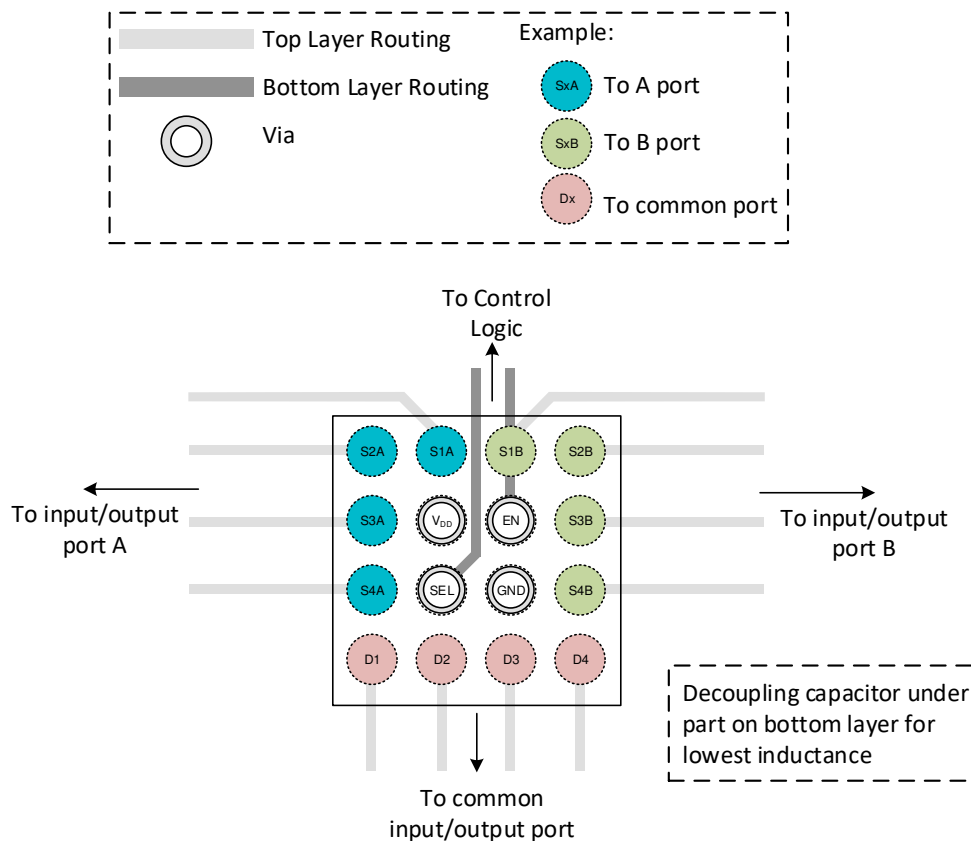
Top Layer Routing

Bottom Layer Routing

Via

Example:

SxA To A port

SxB To B port

Dx To common port

To Control Logic

S2A S1A S1B S2B

S3A $V_{DD}$ EN S3B

S4A SEL GND S4B

D1 D2 D3 D4

To input/output port A

To input/output port B

Decoupling capacitor under part on bottom layer for lowest inductance

To common input/output port